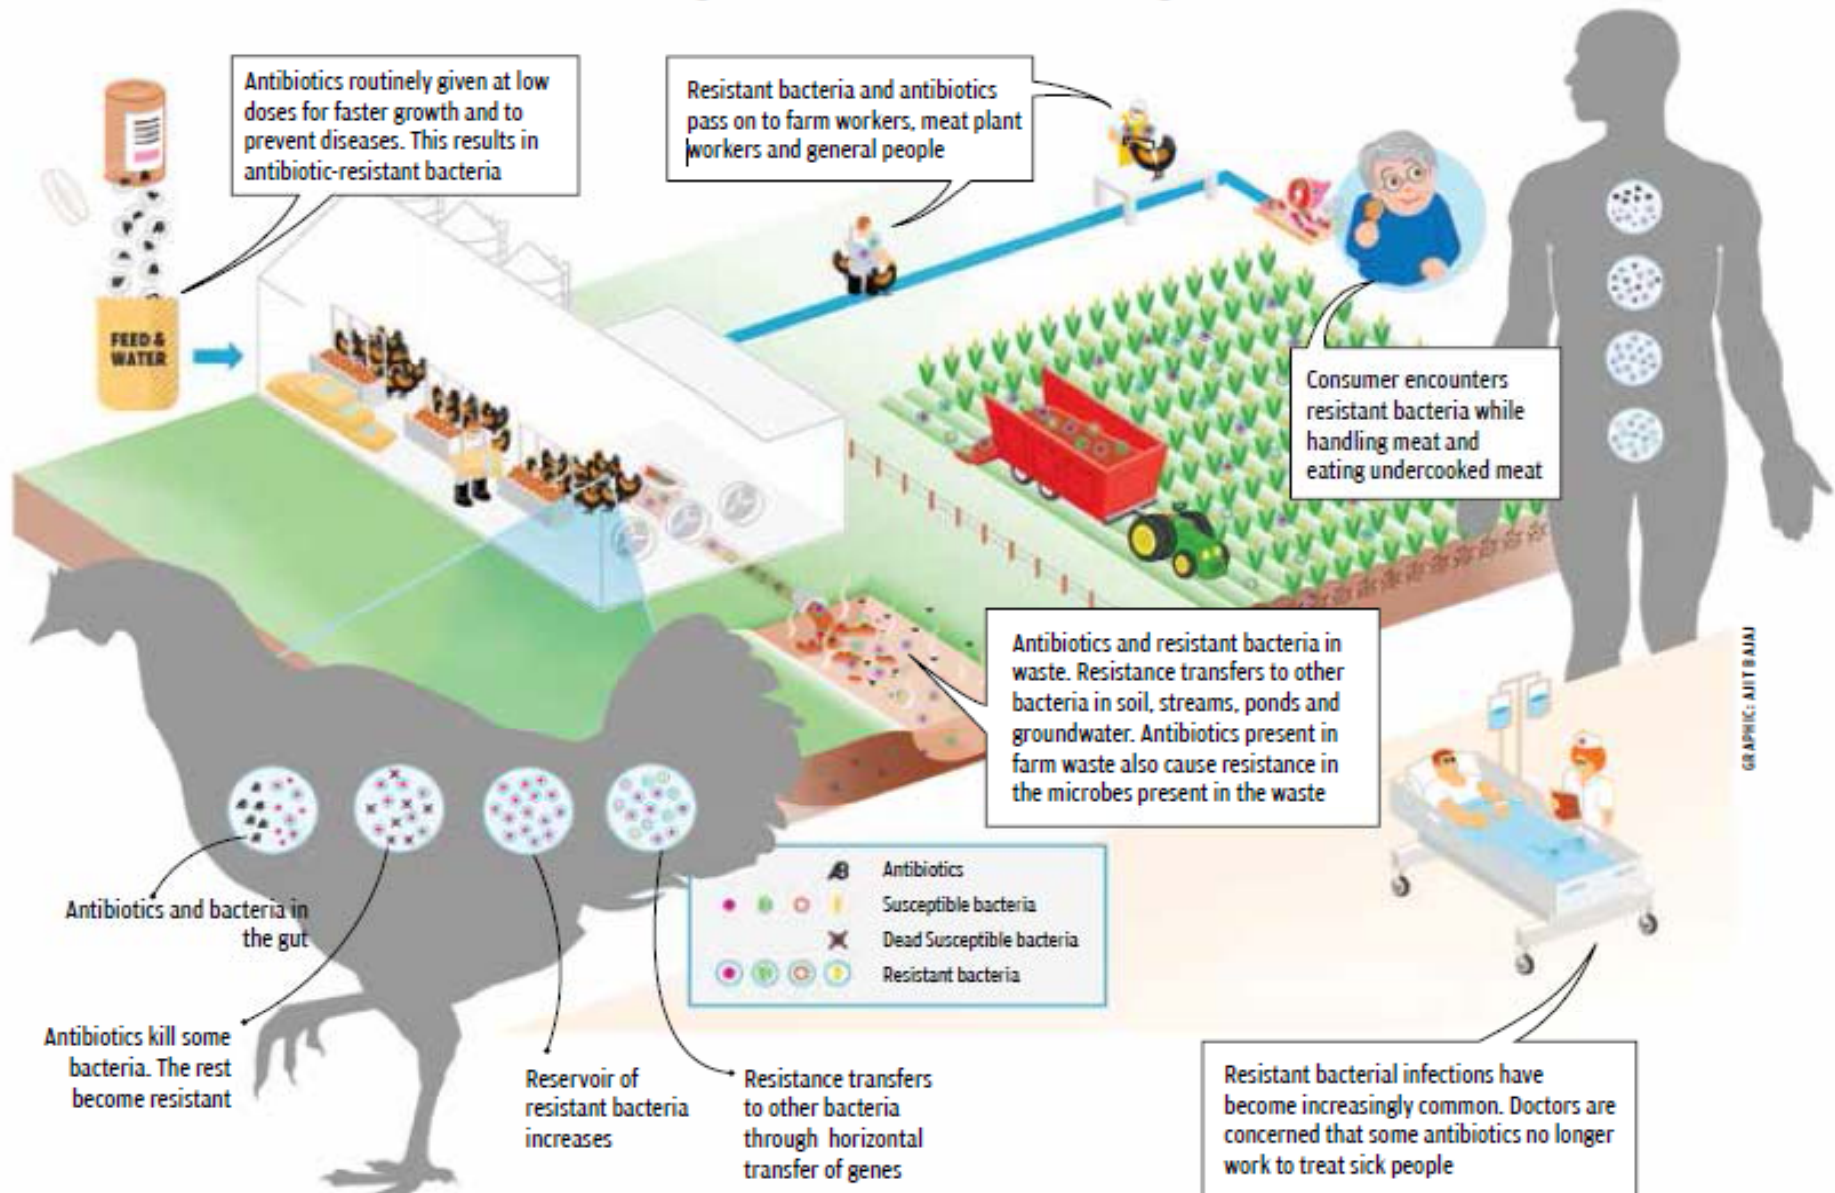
Antibiotics routinely given at low doses for faster growth and to prevent diseases. This results in antibiotic-resistant bacteria

FEED & WATER

Resistant bacteria and antibiotics pass on to farm workers, meat plant workers and general people

Consumer encounters resistant bacteria while handling meat and eating undercooked meat

Antibiotics and resistant bacteria in waste. Resistance transfers to other bacteria in soil, streams, ponds and groundwater. Antibiotics present in farm waste also cause resistance in the microbes present in the waste

GRAPHIC: AJIT BAJAJ

AB Antibiotics
Susceptible bacteria
Dead Susceptible bacteria
Resistant bacteria

Antibiotics and bacteria in the gut

Antibiotics kill some bacteria. The rest become resistant

Reservoir of resistant bacteria increases

Resistance transfers to other bacteria through horizontal transfer of genes

Resistant bacterial infections have become increasingly common. Doctors are concerned that some antibiotics no longer work to treat sick people